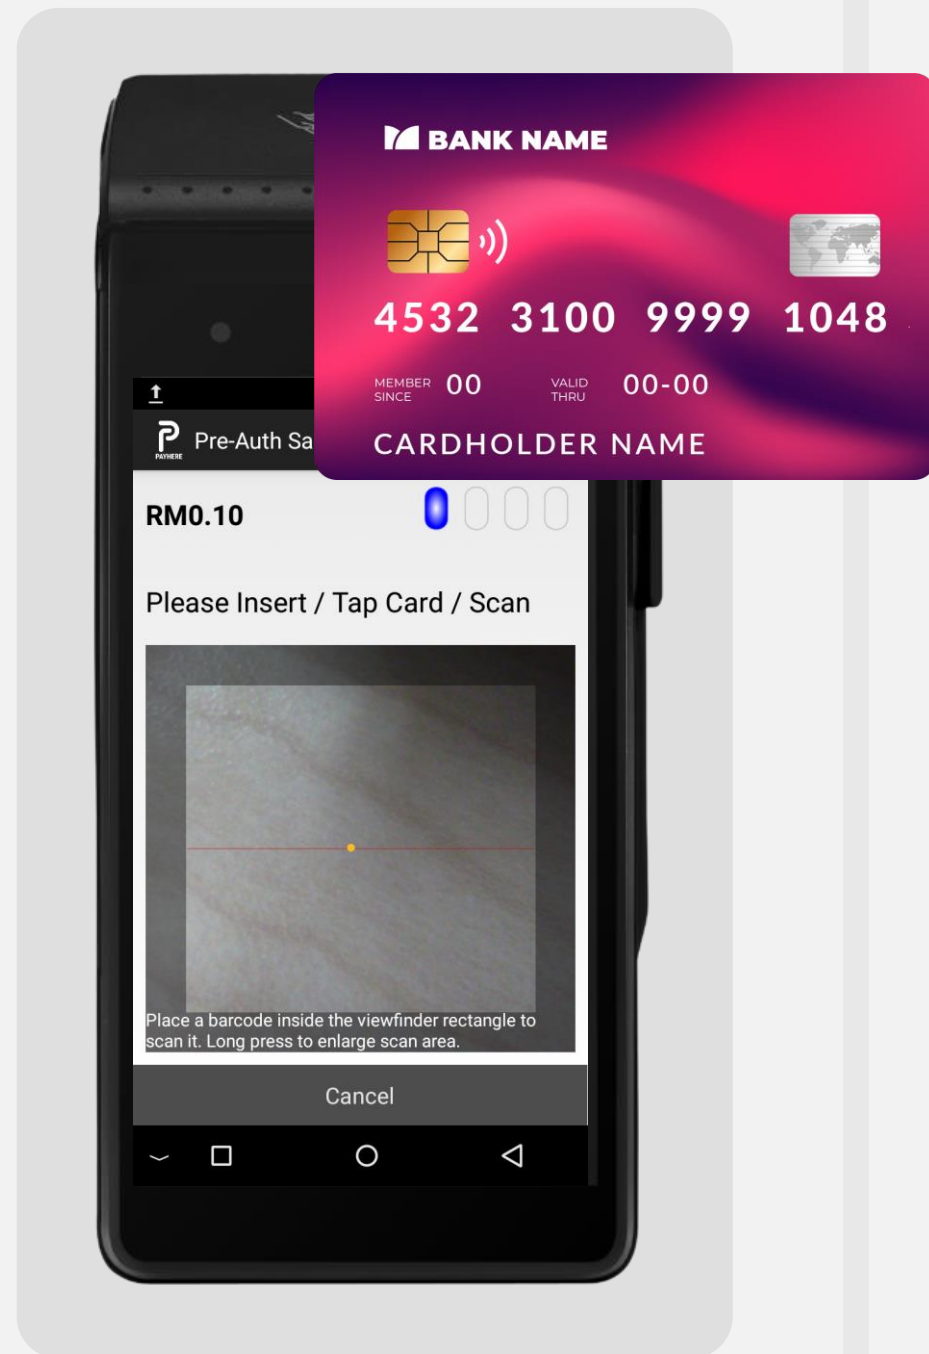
BANK NAME

4532 3100 9999 1048

MEMBER SINCE 00

VALID THRU 00-00

CARDHOLDER NAME

PAYHERE

Pre-Auth Sa

RM0.10

Please Insert / Tap Card / Scan

Place a barcode inside the viewfinder rectangle to scan it. Long press to enlarge scan area.

Cancel